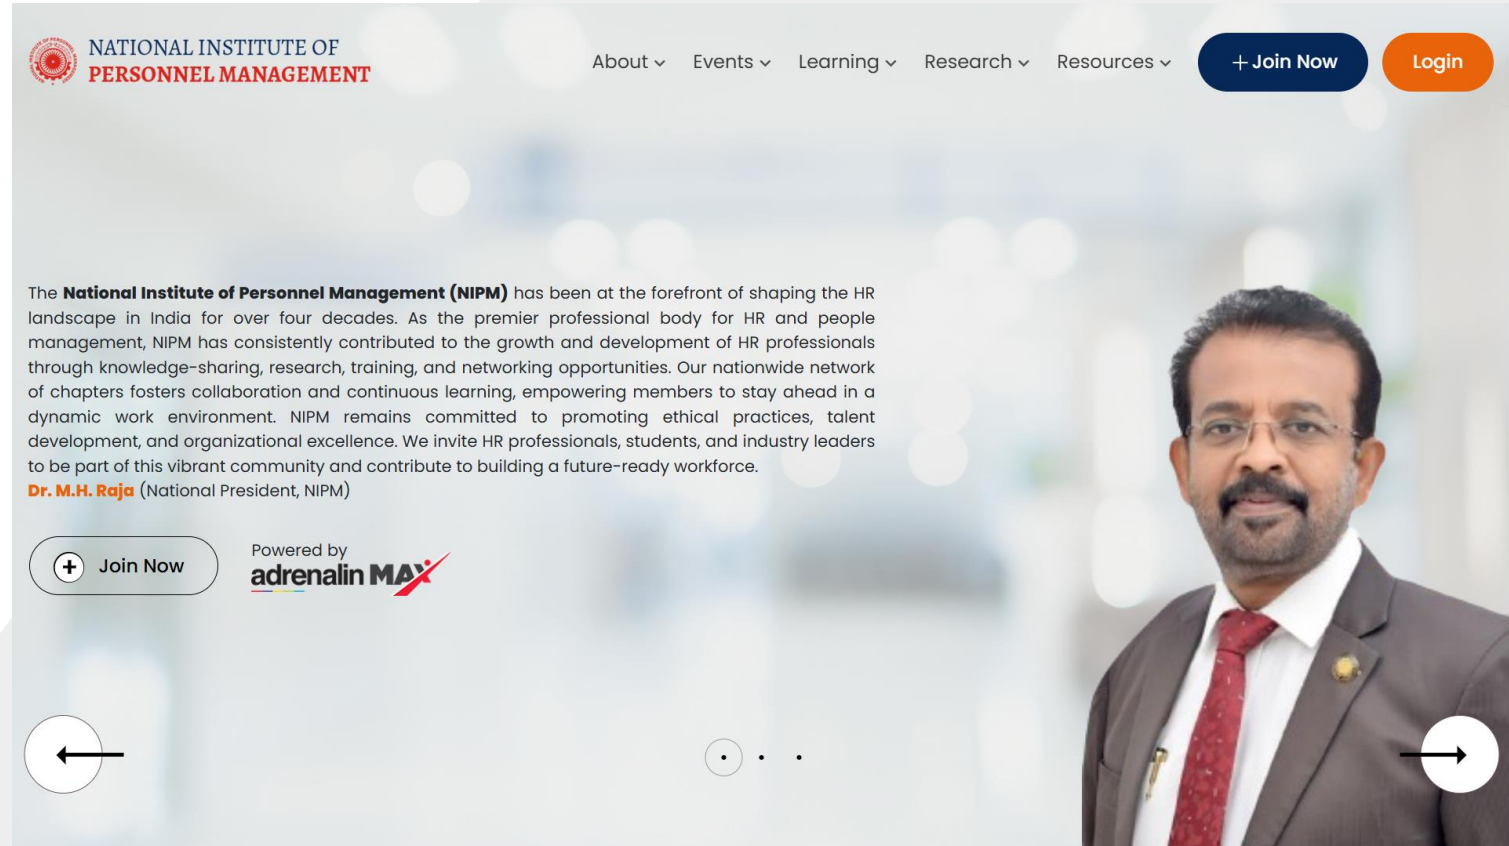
NATIONAL INSTITUTE OF
PERSONNEL MANAGEMENT

About Events Learning Research Resources + Join Now Login

The **National Institute of Personnel Management (NIPM)** has been at the forefront of shaping the HR landscape in India for over four decades. As the premier professional body for HR and people management, NIPM has consistently contributed to the growth and development of HR professionals through knowledge-sharing, research, training, and networking opportunities. Our nationwide network of chapters fosters collaboration and continuous learning, empowering members to stay ahead in a dynamic work environment. NIPM remains committed to promoting ethical practices, talent development, and organizational excellence. We invite HR professionals, students, and industry leaders to be part of this vibrant community and contribute to building a future-ready workforce.
Dr. M.H. Raja (National President, NIPM)

+ Join Now

Powered by
adrenalin MAX